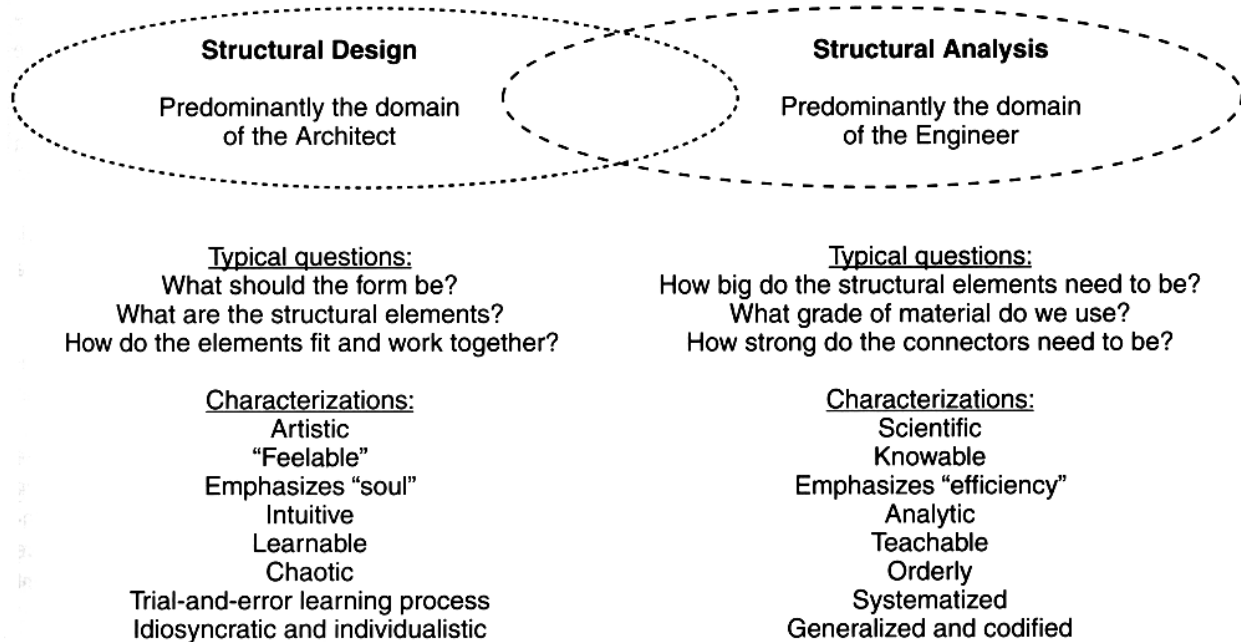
Structural Design

Predominantly the domain of the Architect

Structural Analysis

Predominantly the domain of the Engineer

Typical questions:
What should the form be?
What are the structural elements?
How do the elements fit and work together?

Characterizations:
Artistic
"Feelable"
Emphasizes "soul"
Intuitive
Learnable
Chaotic
Trial-and-error learning process
Idiosyncratic and individualistic

Typical questions:
How big do the structural elements need to be?
What grade of material do we use?
How strong do the connectors need to be?

Characterizations:
Scientific
Knowable
Emphasizes "efficiency"
Analytic
Teachable
Orderly
Systematized
Generalized and codified